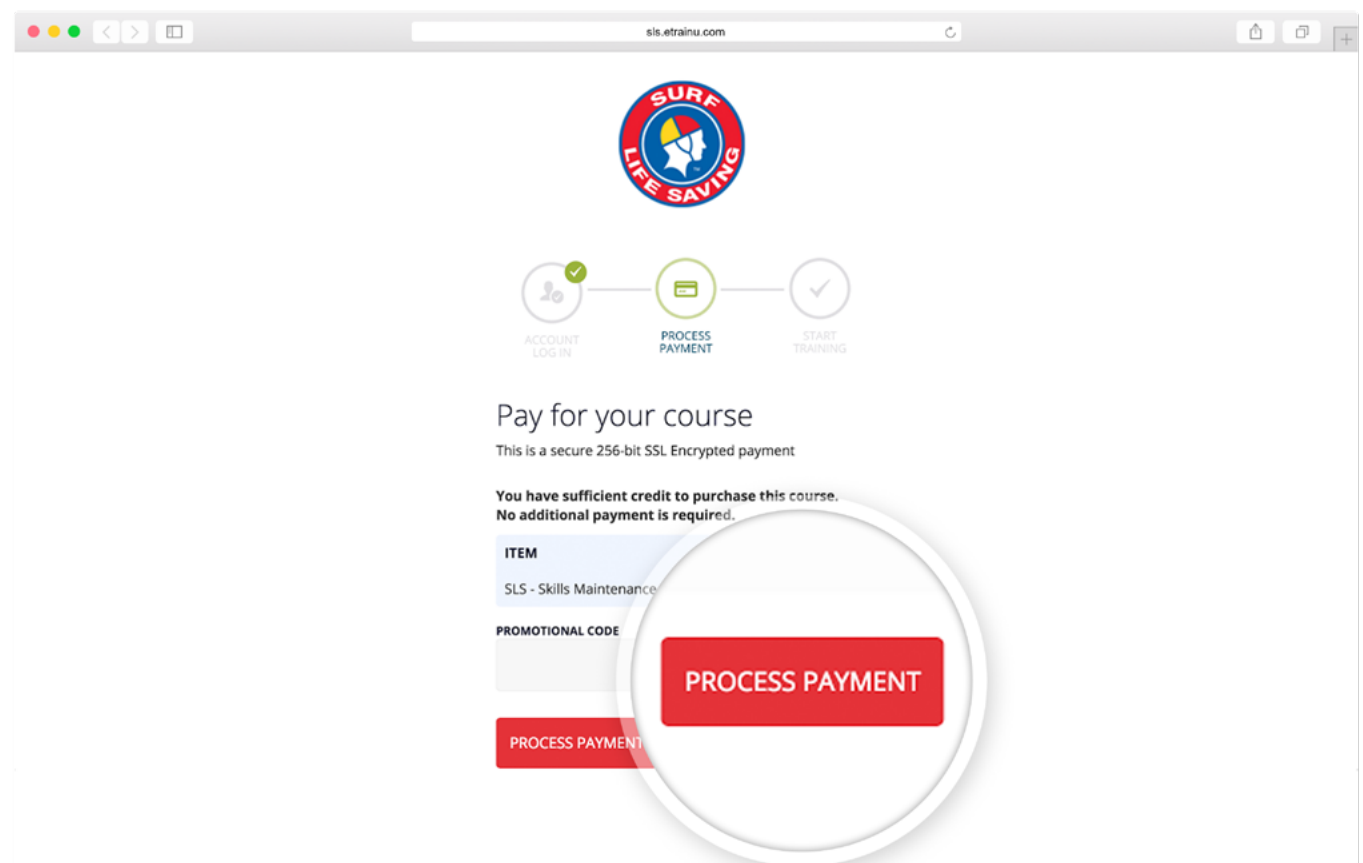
sls.etrainu.com

SURF LIFE SAVING

ACCOUNT LOG IN

PROCESS PAYMENT

START TRAINING

Pay for your course

This is a secure 256-bit SSL Encrypted payment

**You have sufficient credit to purchase this course. No additional payment is required.**

ITEM

SLS - Skills Maintenance

PROMOTIONAL CODE

PROCESS PAYMENT

PROCESS PAYMENT